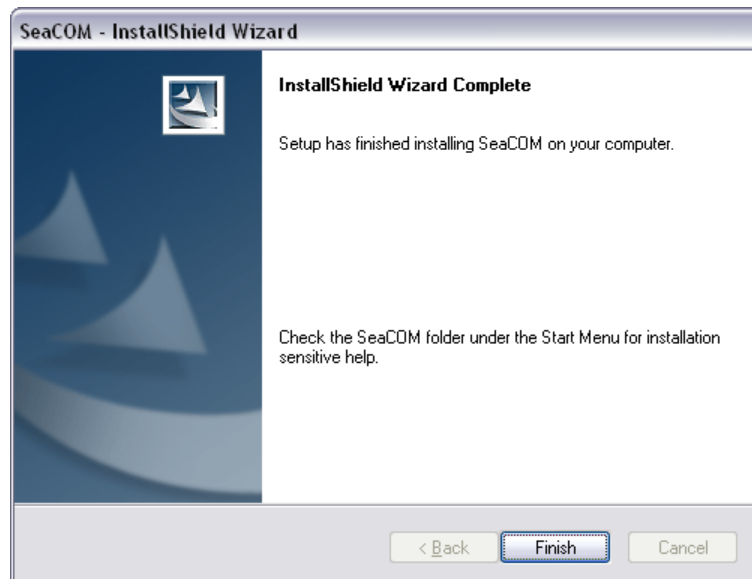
SeaCOM - InstallShield Wizard

InstallShield Wizard Complete

Setup has finished installing SeaCOM on your computer.

Check the SeaCOM folder under the Start Menu for installation sensitive help.

< Back

Finish

Cancel